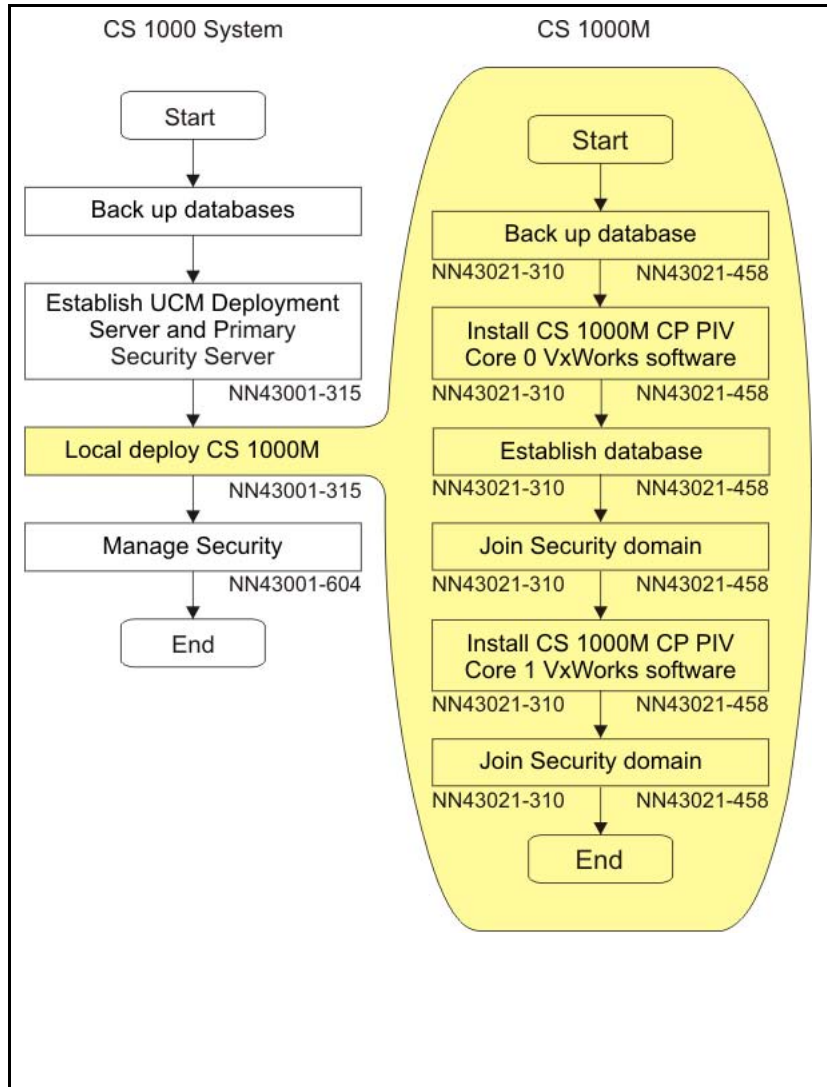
CS 1000 System

Start

Back up databases

Establish UCM Deployment Server and Primary Security Server

NN43001-315

Local deploy CS 1000M

NN43001-315

Manage Security

NN43001-604

End

CS 1000M

Start

Back up database

NN43021-310 NN43021-458

Install CS 1000M CP PIV Core 0 VxWorks software

NN43021-310 NN43021-458

Establish database

NN43021-310 NN43021-458

Join Security domain

NN43021-310 NN43021-458

Install CS 1000M CP PIV Core 1 VxWorks software

NN43021-310 NN43021-458

Join Security domain

NN43021-310 NN43021-458

End